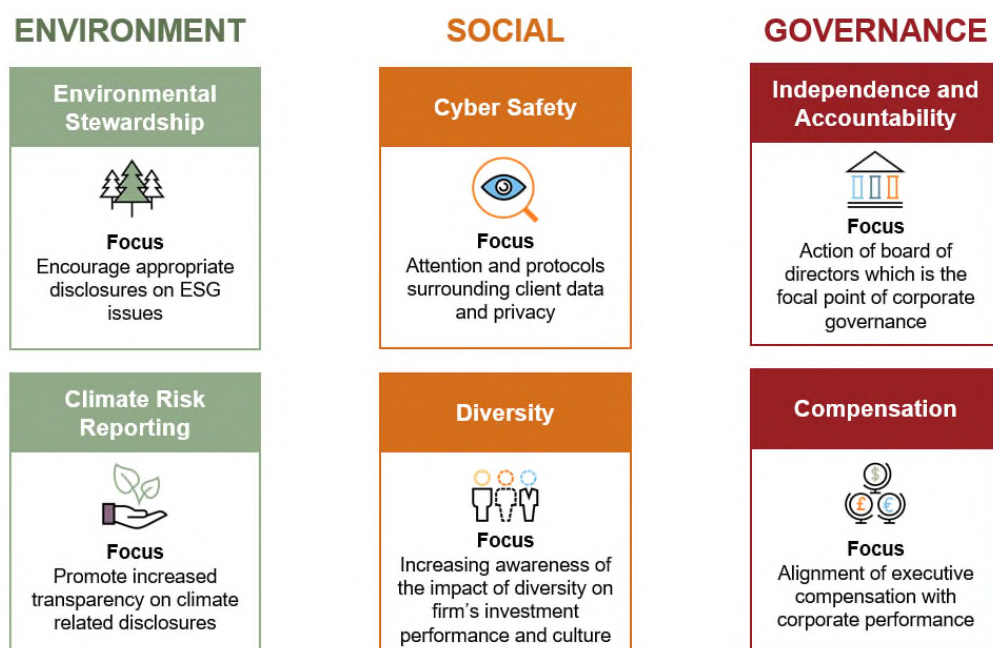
ENVIRONMENT

Environmental Stewardship

Focus
Encourage appropriate disclosures on ESG issues

Climate Risk Reporting

Focus
Promote increased transparency on climate related disclosures

SOCIAL

Cyber Safety

Focus
Attention and protocols surrounding client data and privacy

Diversity

Focus
Increasing awareness of the impact of diversity on firm's investment performance and culture

GOVERNANCE

Independence and Accountability

Focus
Action of board of directors which is the focal point of corporate governance

Compensation

$ £ €

Focus
Alignment of executive compensation with corporate performance